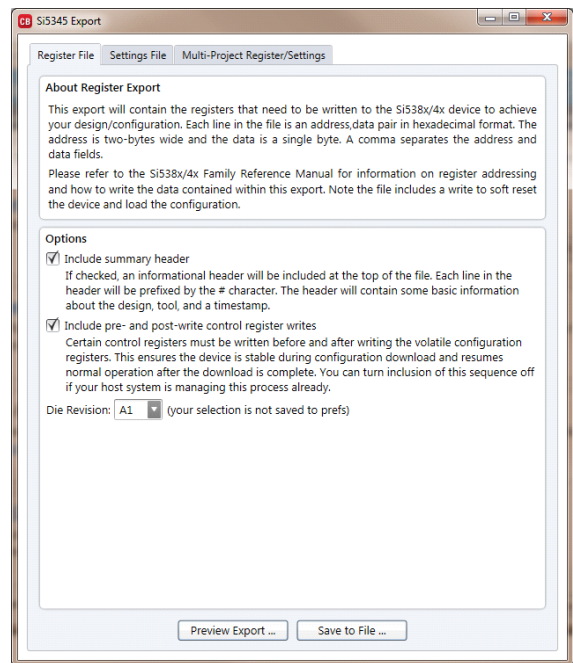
CB Si5345 Export

Register File | Settings File | Multi-Project Register/Settings

About Register Export

This export will contain the registers that need to be written to the Si538x/4x device to achieve your design/configuration. Each line in the file is an address,data pair in hexadecimal format. The address is two-bytes wide and the data is a single byte. A comma separates the address and data fields.

Please refer to the Si538x/4x Family Reference Manual for information on register addressing and how to write the data contained within this export. Note the file includes a write to soft reset the device and load the configuration.

Options

☑ Include summary header
If checked, an informational header will be included at the top of the file. Each line in the header will be prefixed by the # character. The header will contain some basic information about the design, tool, and a timestamp.

☑ Include pre- and post-write control register writes
Certain control registers must be written before and after writing the volatile configuration registers. This ensures the device is stable during configuration download and resumes normal operation after the download is complete. You can turn inclusion of this sequence off if your host system is managing this process already.

Die Revision: A1 (your selection is not saved to prefs)

Preview Export ... | Save to File ...